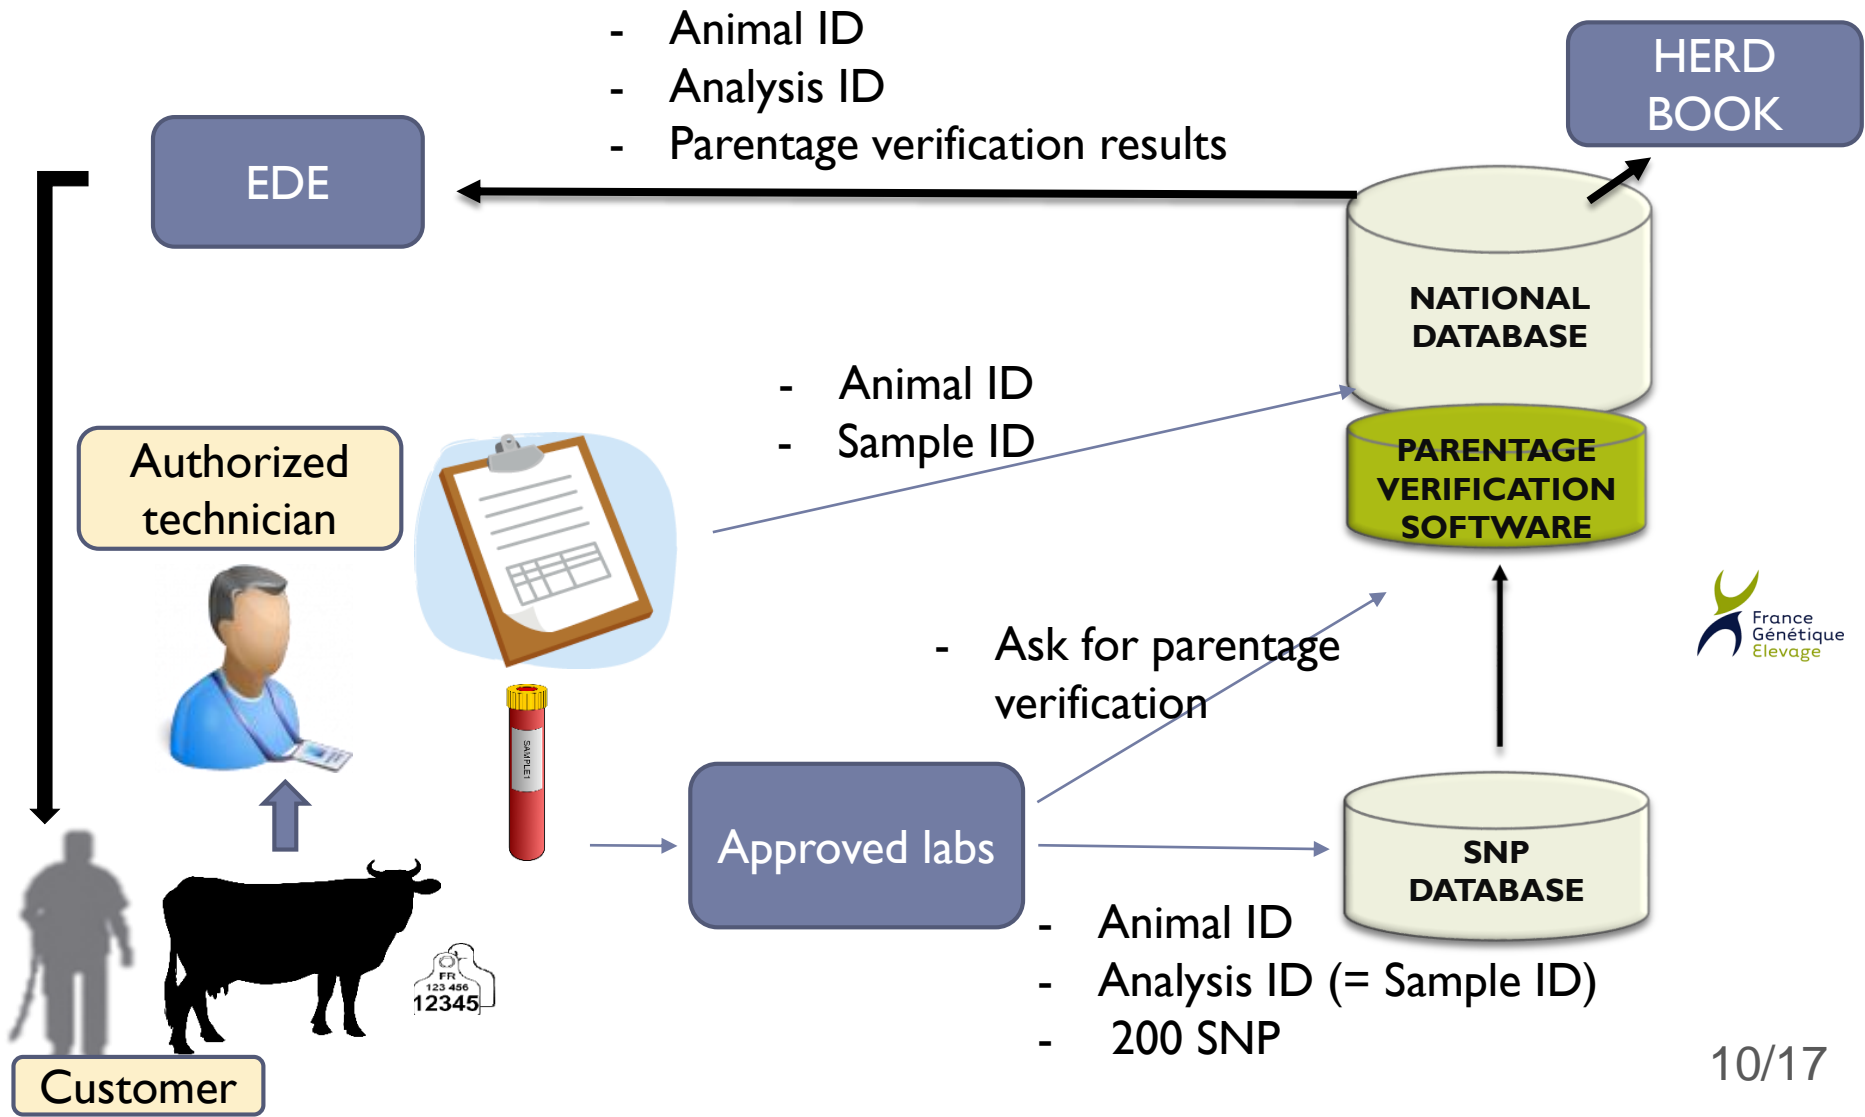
- Animal ID
- Analysis ID
- Parentage verification results

HERD BOOK

EDE

NATIONAL DATABASE

PARENTAGE VERIFICATION SOFTWARE

- Animal ID
- Sample ID

Authorized technician

SAMPLE1

- Ask for parentage verification

France Génétique Elevage

Approved labs

SNP DATABASE

FR
123 456
12345

- Animal ID
- Analysis ID (= Sample ID)
- 200 SNP

Customer

10/17